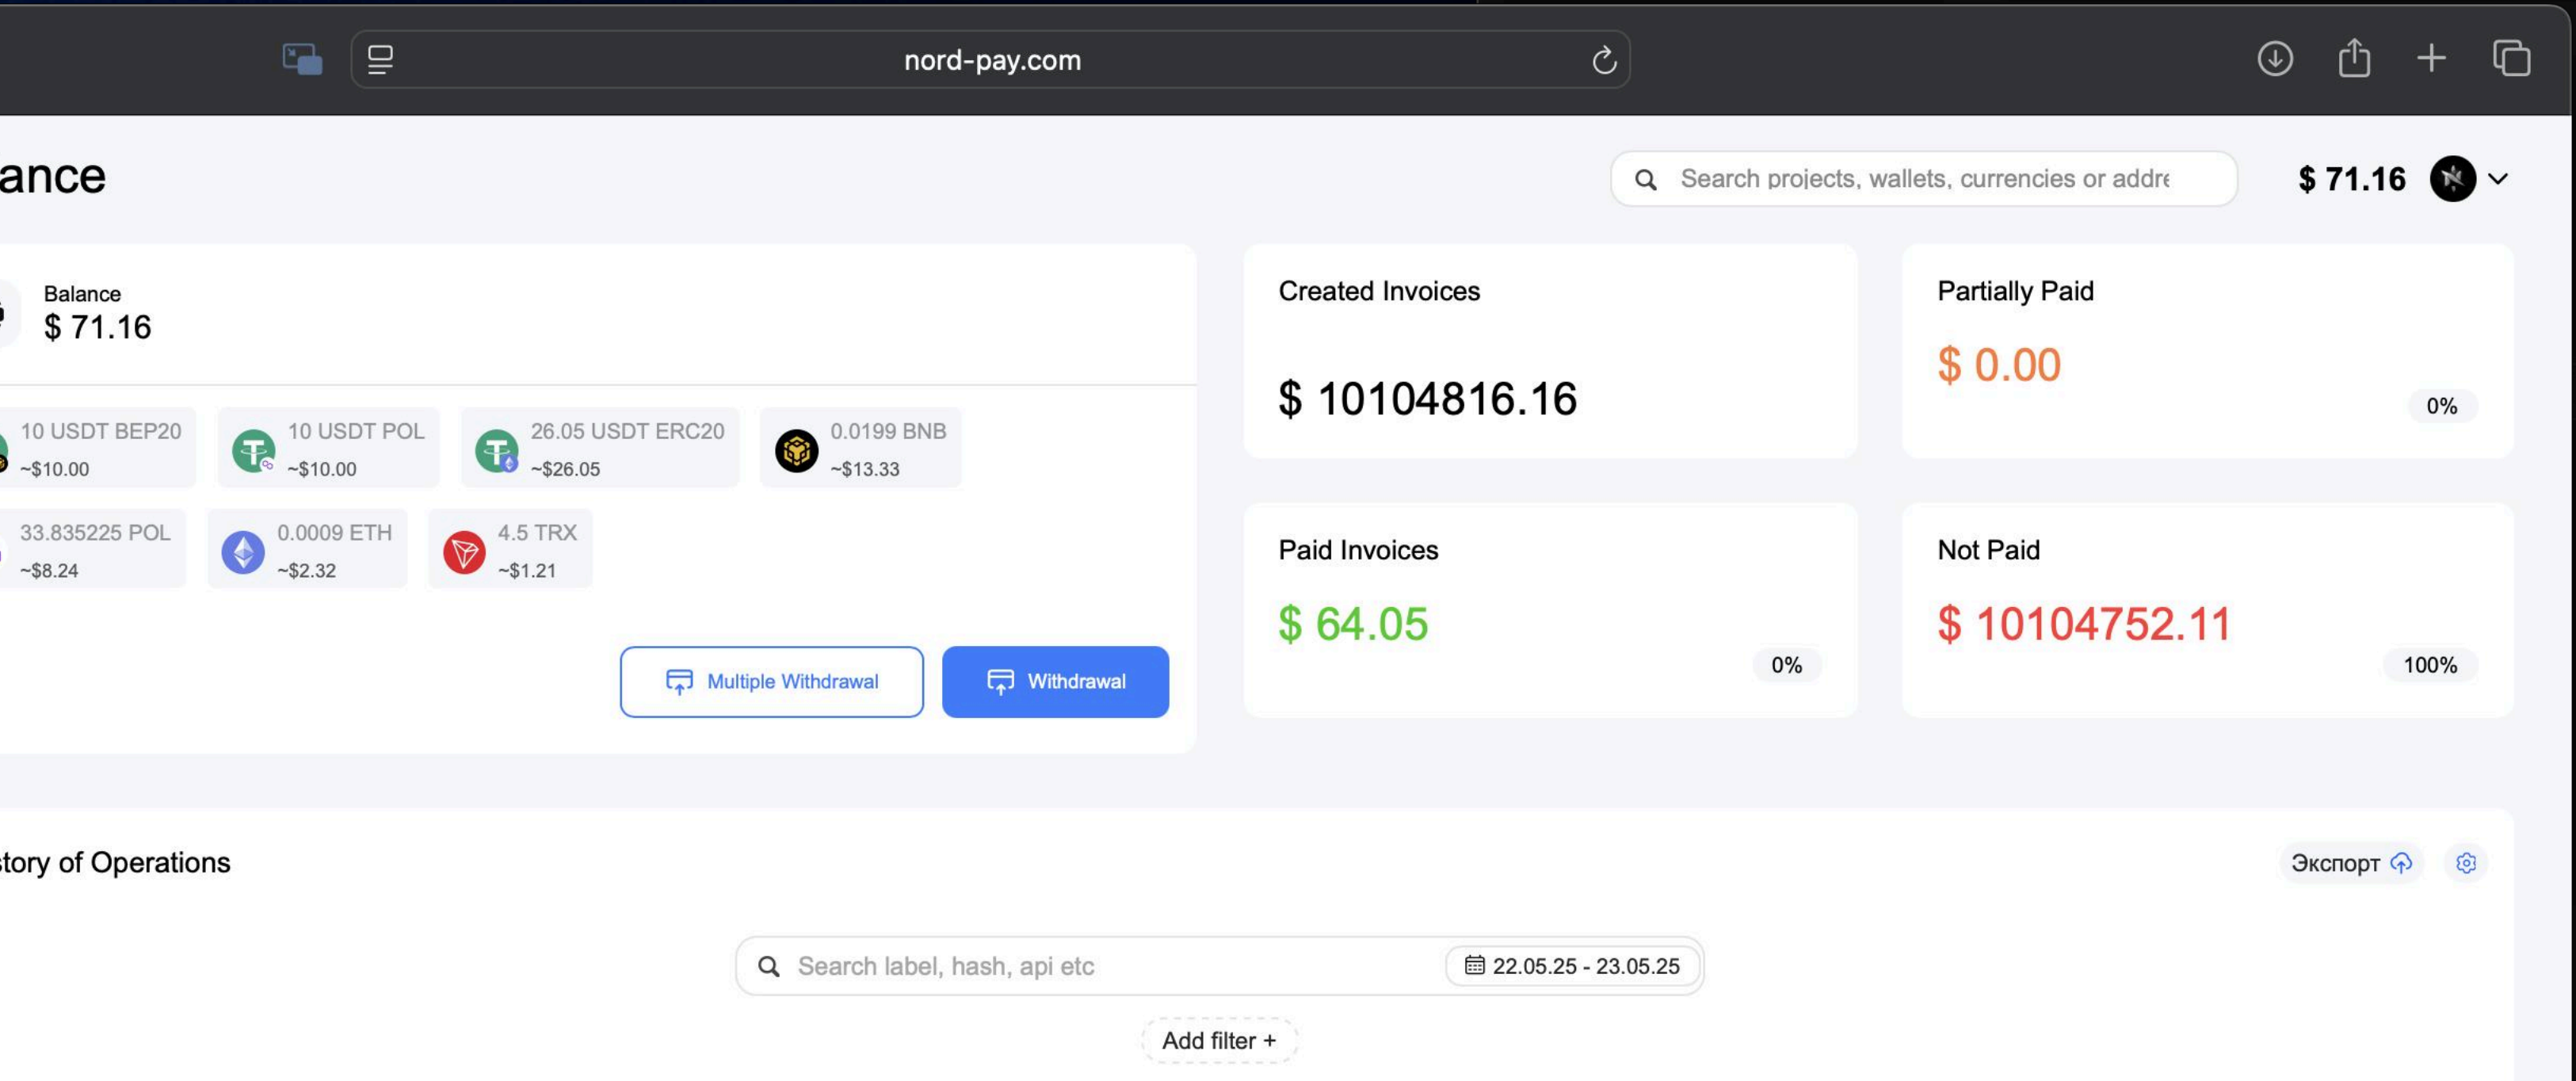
nord-pay.com

ance

Search projects, wallets, currencies or addre

$ 71.16

Balance
$ 71.16

10 USDT BEP20
~$10.00

10 USDT POL
~$10.00

26.05 USDT ERC20
~$26.05

0.0199 BNB
~$13.33

33.835225 POL
~$8.24

0.0009 ETH
~$2.32

4.5 TRX
~$1.21

Multiple Withdrawal

Withdrawal

Created Invoices
$ 10104816.16

Partially Paid
$ 0.00
0%

Paid Invoices
$ 64.05
0%

Not Paid
$ 10104752.11
100%

story of Operations

Экспорт

Search label, hash, api etc

22.05.25 - 23.05.25

Add filter +